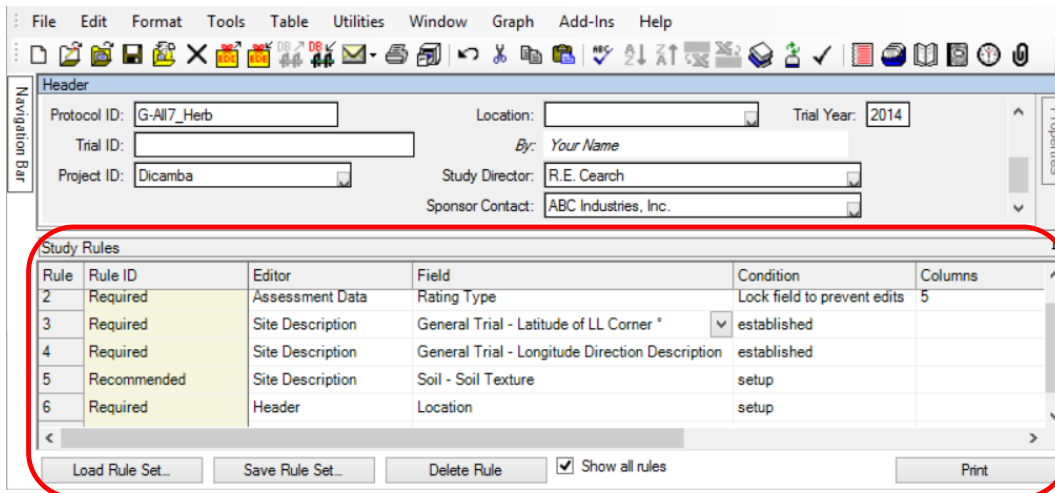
File Edit Format Tools Table Utilities Window Graph Add-Ins Help

Navigation Bar

Header

Protocol ID: G-All7_Herb
Trial ID:
Project ID: Dicamba
Location:
By: Your Name
Study Director: R.E. Cearch
Sponsor Contact: ABC Industries, Inc.
Trial Year: 2014

Properties

Study Rules

| Rule | Rule ID | Editor | Field | Condition | Columns |
|---|---|---|---|---|---|
| 2 | Required | Assessment Data | Rating Type | Lock field to prevent edits | 5 |
| 3 | Required | Site Description | General Trial - Latitude of LL Corner ° | established | |
| 4 | Required | Site Description | General Trial - Longitude Direction Description | established | |
| 5 | Recommended | Site Description | Soil - Soil Texture | setup | |
| 6 | Required | Header | Location | setup | |

Load Rule Set... Save Rule Set... Delete Rule Show all rules Print